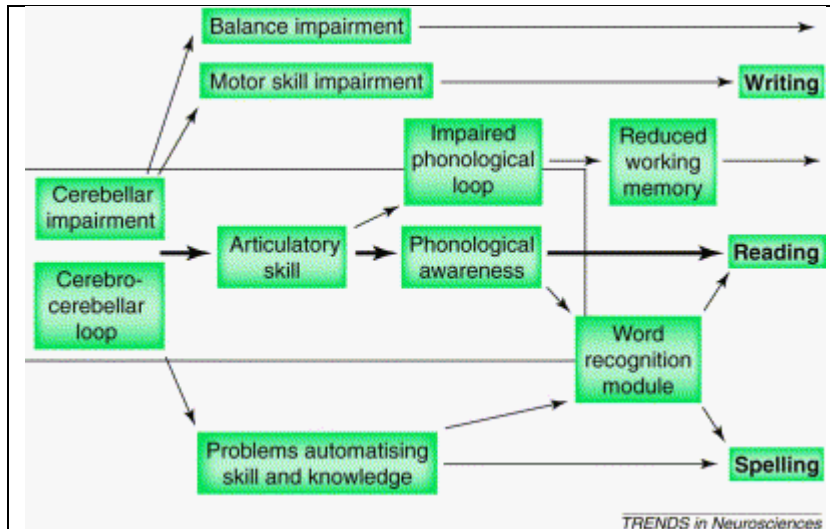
Balance impairment

Motor skill impairment

Writing

Impaired phonological loop

Reduced working memory

Cerebellar impairment

Articulatory skill

Phonological awareness

Reading

Cerebro-cerebellar loop

Word recognition module

Problems automatising skill and knowledge

Spelling

TRENDS in Neurosciences